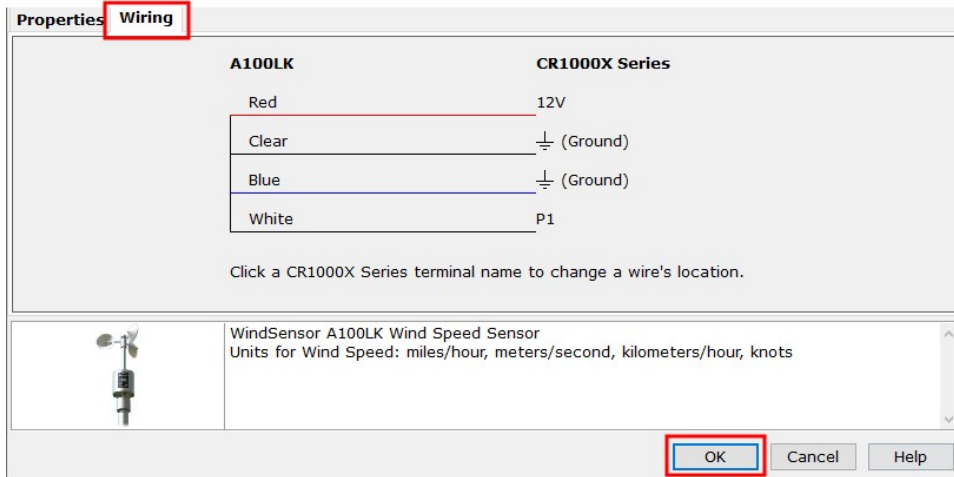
Properties Wiring

| A100LK | CR1000X Series |
|---|---|
| Red | 12V |
| Clear | ⏚ (Ground) |
| Blue | ⏚ (Ground) |
| White | P1 |

Click a CR1000X Series terminal name to change a wire's location.

WindSensor A100LK Wind Speed Sensor
Units for Wind Speed: miles/hour, meters/second, kilometers/hour, knots

OK Cancel Help